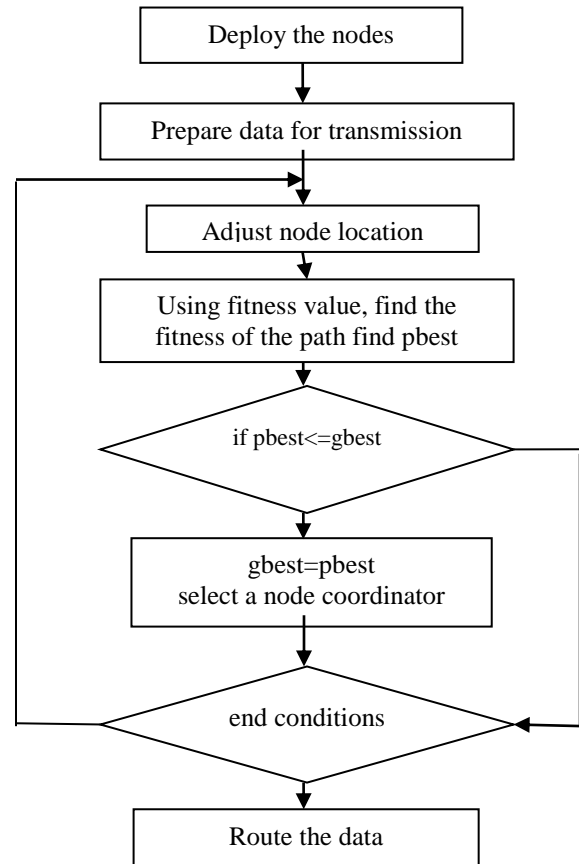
Deploy the nodes

Prepare data for transmission

Adjust node location

Using fitness value, find the fitness of the path find pbest

if pbest<=gbest

gbest=pbest
select a node coordinator

end conditions

Route the data